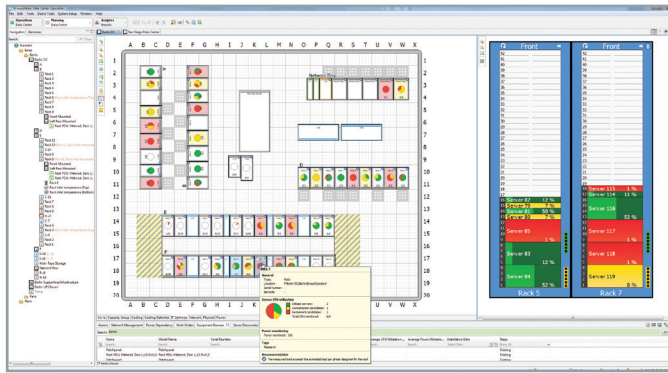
Operations
Planning
Analytics

A B C D E F G H I J K L M N O P Q R S T U V W X

1
2
3
4
5
6
7
8
9
10
11
12
13
14
15
16
17
18

Front
Front

Server 82 12 %
Server 79 7 %
Server 81 50 %
Server 80 7 %
Server 85
1 %
Server 83
12 %
Server 84
52 %
Rack 5

Server 115 1 %
Server 114 11 %
Server 116
52 %
Server 117
1 %
Server 118
1 %
Server 119
8 %
Rack 7

Rack 7
Server CPU Utilization
Power monitoring
Type
Recommendation

Name
Model Name
Serial Number